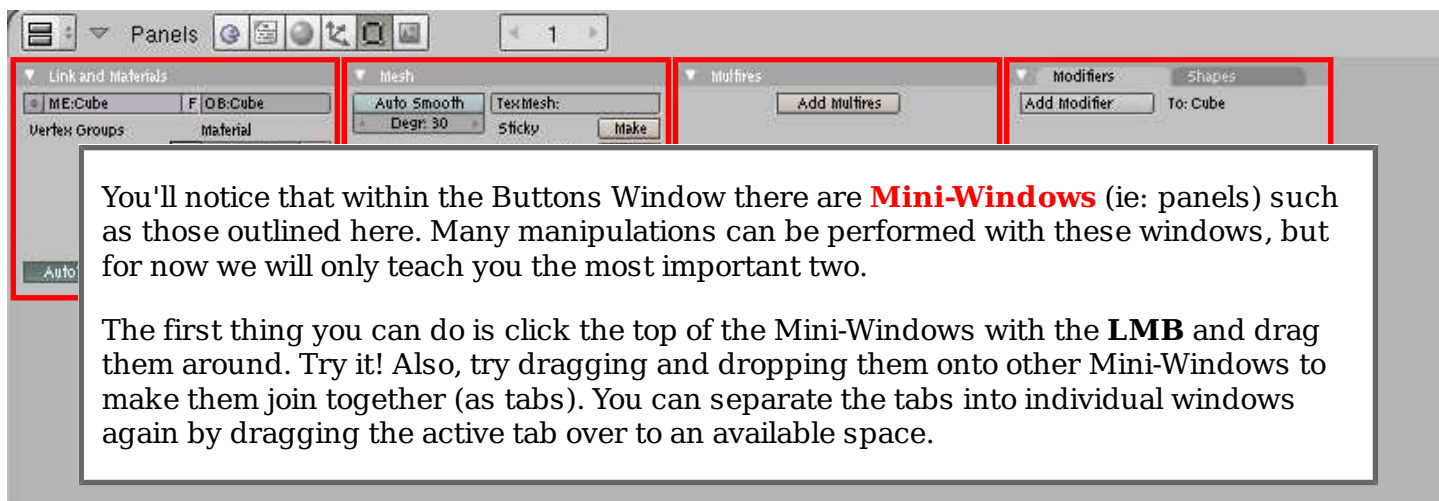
Panels 1

Link and Materials
ME:Cube F OB:Cube
Vertex Groups Material
Auto

Mesh
Auto Smooth TexMesh:
Degr: 30 Sticky Make

Multires
Add Multires

Modifiers Shapes
Add Modifier To: Cube

You'll notice that within the Buttons Window there are **Mini-Windows** (ie: panels) such as those outlined here. Many manipulations can be performed with these windows, but for now we will only teach you the most important two.

The first thing you can do is click the top of the Mini-Windows with the **LMB** and drag them around. Try it! Also, try dragging and dropping them onto other Mini-Windows to make them join together (as tabs). You can separate the tabs into individual windows again by dragging the active tab over to an available space.